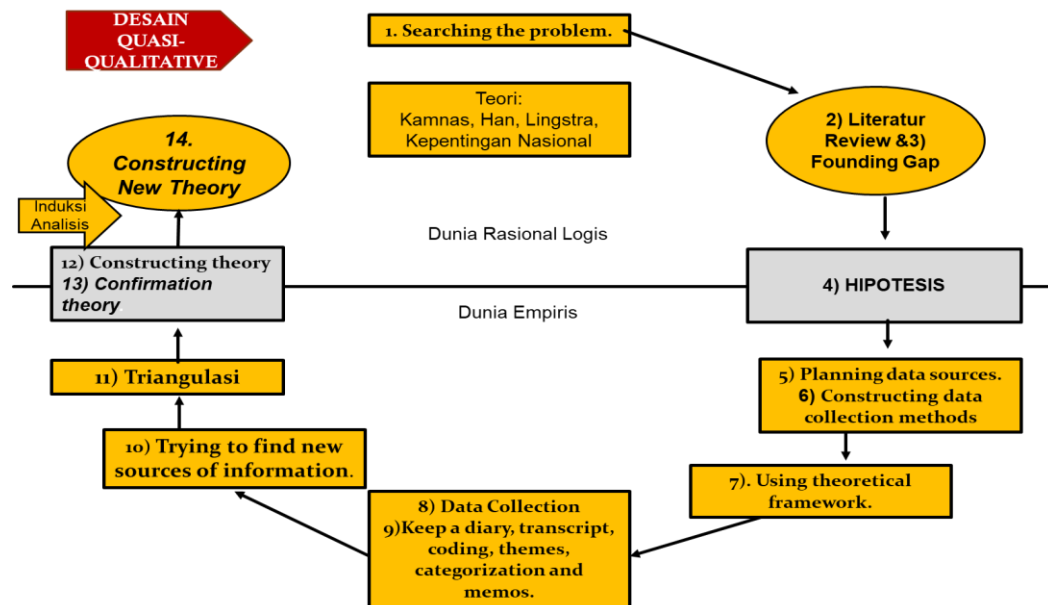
DESAIN QUASI-QUALITATIVE

1. Searching the problem.

Teori:
Kamnas, Han, Lingstra, Kepentingan Nasional

2) Literatur Review &3) Founding Gap

14. Constructing New Theory

Induksi Analisis

Dunia Rasional Logis

12) Constructing theory
13) Confirmation theory.

4) HIPOTESIS

Dunia Empiris

11) Triangulasi

5) Planning data sources.
6) Constructing data collection methods

10) Trying to find new sources of information.

7). Using theoretical framework.

8) Data Collection
9)Keep a diary, transcript, coding, themes, categorization and memos.